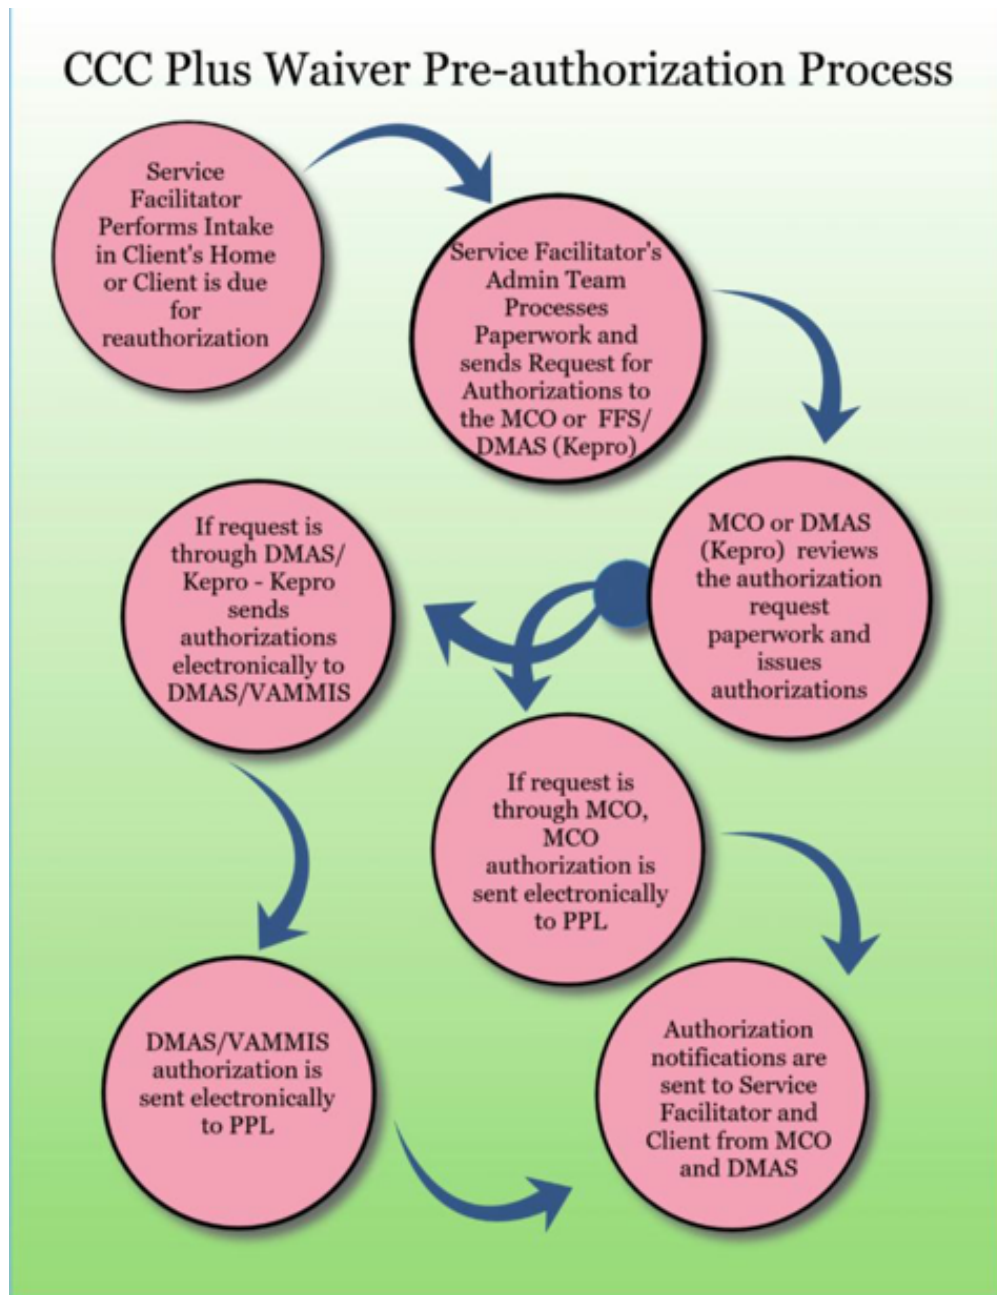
CCC Plus Waiver Pre-authorization Process

Service Facilitator Performs Intake in Client's Home or Client is due for reauthorization

Service Facilitator's Admin Team Processes Paperwork and sends Request for Authorizations to the MCO or FFS/ DMAS (Kepro)

MCO or DMAS (Kepro) reviews the authorization request paperwork and issues authorizations

If request is through DMAS/ Kepro - Kepro sends authorizations electronically to DMAS/VAMMIS

If request is through MCO, MCO authorization is sent electronically to PPL

DMAS/VAMMIS authorization is sent electronically to PPL

Authorization notifications are sent to Service Facilitator and Client from MCO and DMAS